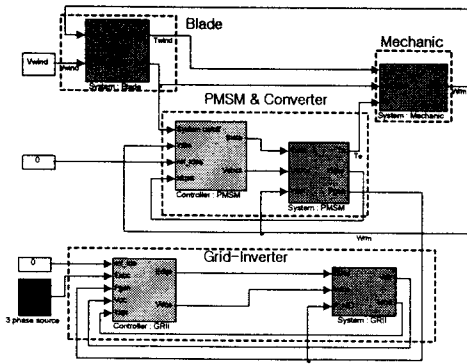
Blade

Vwind

Vwind

Twind

System : Blade

Mechanic

Wm

System : Mechanic

PMSM & Converter

0

Controller : PMSM

Te

System : PMSM

Wm

Grid-Inverter

0

3 phase source

Controller : GRII

System : GRII